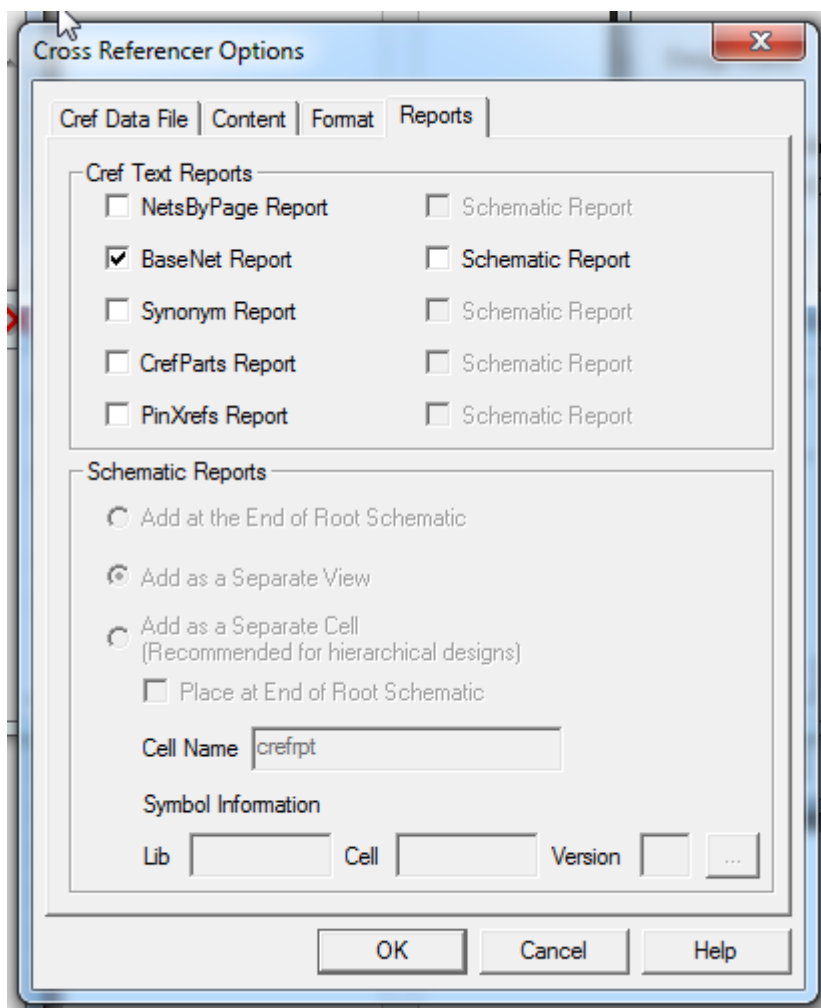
Cross Referencer Options

Cref Data File | Content | Format | Reports

Cref Text Reports

NetsByPage Report
Schematic Report

BaseNet Report
Schematic Report

Synonym Report
Schematic Report

CrefParts Report
Schematic Report

PinXrefs Report
Schematic Report

Schematic Reports

Add at the End of Root Schematic

Add as a Separate View

Add as a Separate Cell
(Recommended for hierarchical designs)

Place at End of Root Schematic

Cell Name crefrpt

Symbol Information

Lib
Cell
Version
...

OK
Cancel
Help